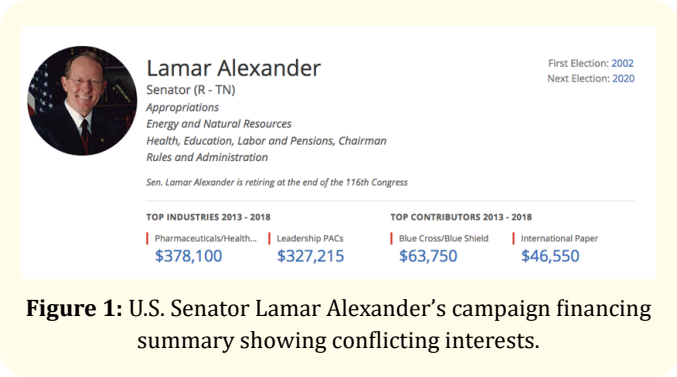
Lamar Alexander
Senator (R - TN)
Appropriations
Energy and Natural Resources
Health, Education, Labor and Pensions, Chairman
Rules and Administration

First Election: 2002
Next Election: 2020

Sen. Lamar Alexander is retiring at the end of the 116th Congress

TOP INDUSTRIES 2013 - 2018

Pharmaceuticals/Health...
$378,100

Leadership PACs
$327,215

TOP CONTRIBUTORS 2013 - 2018

Blue Cross/Blue Shield
$63,750

International Paper
$46,550

**Figure 1:** U.S. Senator Lamar Alexander's campaign financing summary showing conflicting interests.